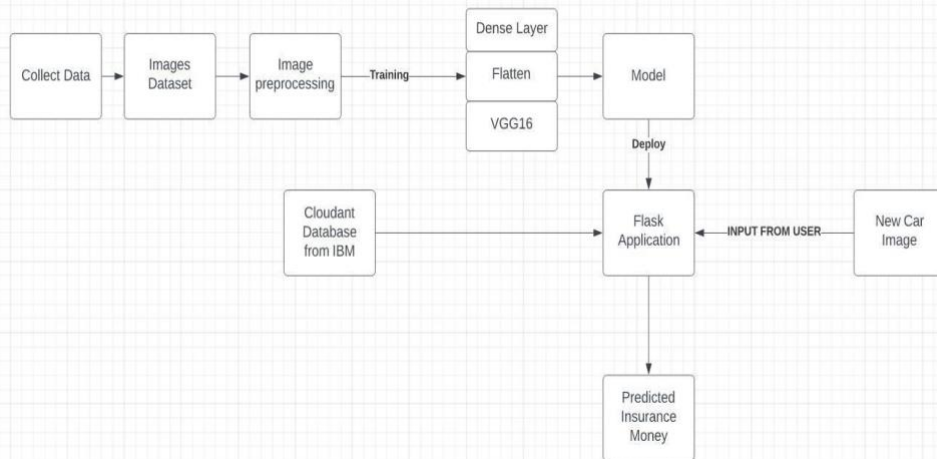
Collect Data

Images Dataset

Image preprocessing

Training

Dense Layer

Flatten

VGG16

Model

Deploy

Cloudant Database from IBM

Flask Application

INPUT FROM USER

New Car Image

Predicted Insurance Money